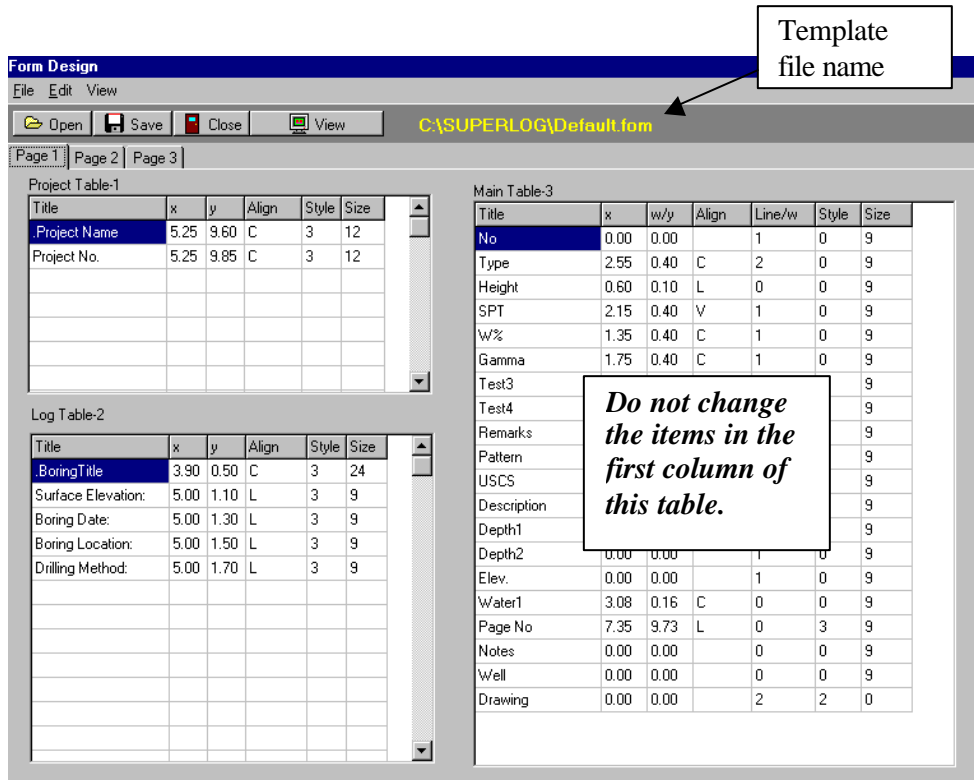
Template file name

Form Design

File Edit View

Open Save Close View C:\SUPERLOG\Default.fom

Page 1 Page 2 Page 3

Project Table-1

| Title | x | y | Align | Style | Size |
|---|---|---|---|---|---|
| .Project Name | 5.25 | 9.60 | C | 3 | 12 |
| Project No. | 5.25 | 9.85 | C | 3 | 12 |

Log Table-2

| Title | x | y | Align | Style | Size |
|---|---|---|---|---|---|
| .BoringTitle | 3.90 | 0.50 | C | 3 | 24 |
| Surface Elevation: | 5.00 | 1.10 | L | 3 | 9 |
| Boring Date: | 5.00 | 1.30 | L | 3 | 9 |
| Boring Location: | 5.00 | 1.50 | L | 3 | 9 |
| Drilling Method: | 5.00 | 1.70 | L | 3 | 9 |

Main Table-3

| Title | x | w/y | Align | Line/w | Style | Size |
|---|---|---|---|---|---|---|
| No | 0.00 | 0.00 | | 1 | 0 | 9 |
| Type | 2.55 | 0.40 | C | 2 | 0 | 9 |
| Height | 0.60 | 0.10 | L | 0 | 0 | 9 |
| SPT | 2.15 | 0.40 | V | 1 | 0 | 9 |
| W% | 1.35 | 0.40 | C | 1 | 0 | 9 |
| Gamma | 1.75 | 0.40 | C | 1 | 0 | 9 |
| Test3 | | | | | | 9 |
| Test4 | | | | | | 9 |
| Remarks | | | | | | 9 |
| Pattern | | | | | | 9 |
| USCS | | | | | | 9 |
| Description | | | | | | 9 |
| Depth1 | | | | | | 9 |
| Depth2 | 0.00 | 0.00 | | 1 | 0 | 9 |
| Elev. | 0.00 | 0.00 | | 1 | 0 | 9 |
| Water1 | 3.08 | 0.16 | C | 0 | 0 | 9 |
| Page No | 7.35 | 9.73 | L | 0 | 3 | 9 |
| Notes | 0.00 | 0.00 | | 0 | 0 | 9 |
| Well | 0.00 | 0.00 | | 0 | 0 | 9 |
| Drawing | 0.00 | 0.00 | | 2 | 2 | 0 |

Do not change the items in the first column of this table.